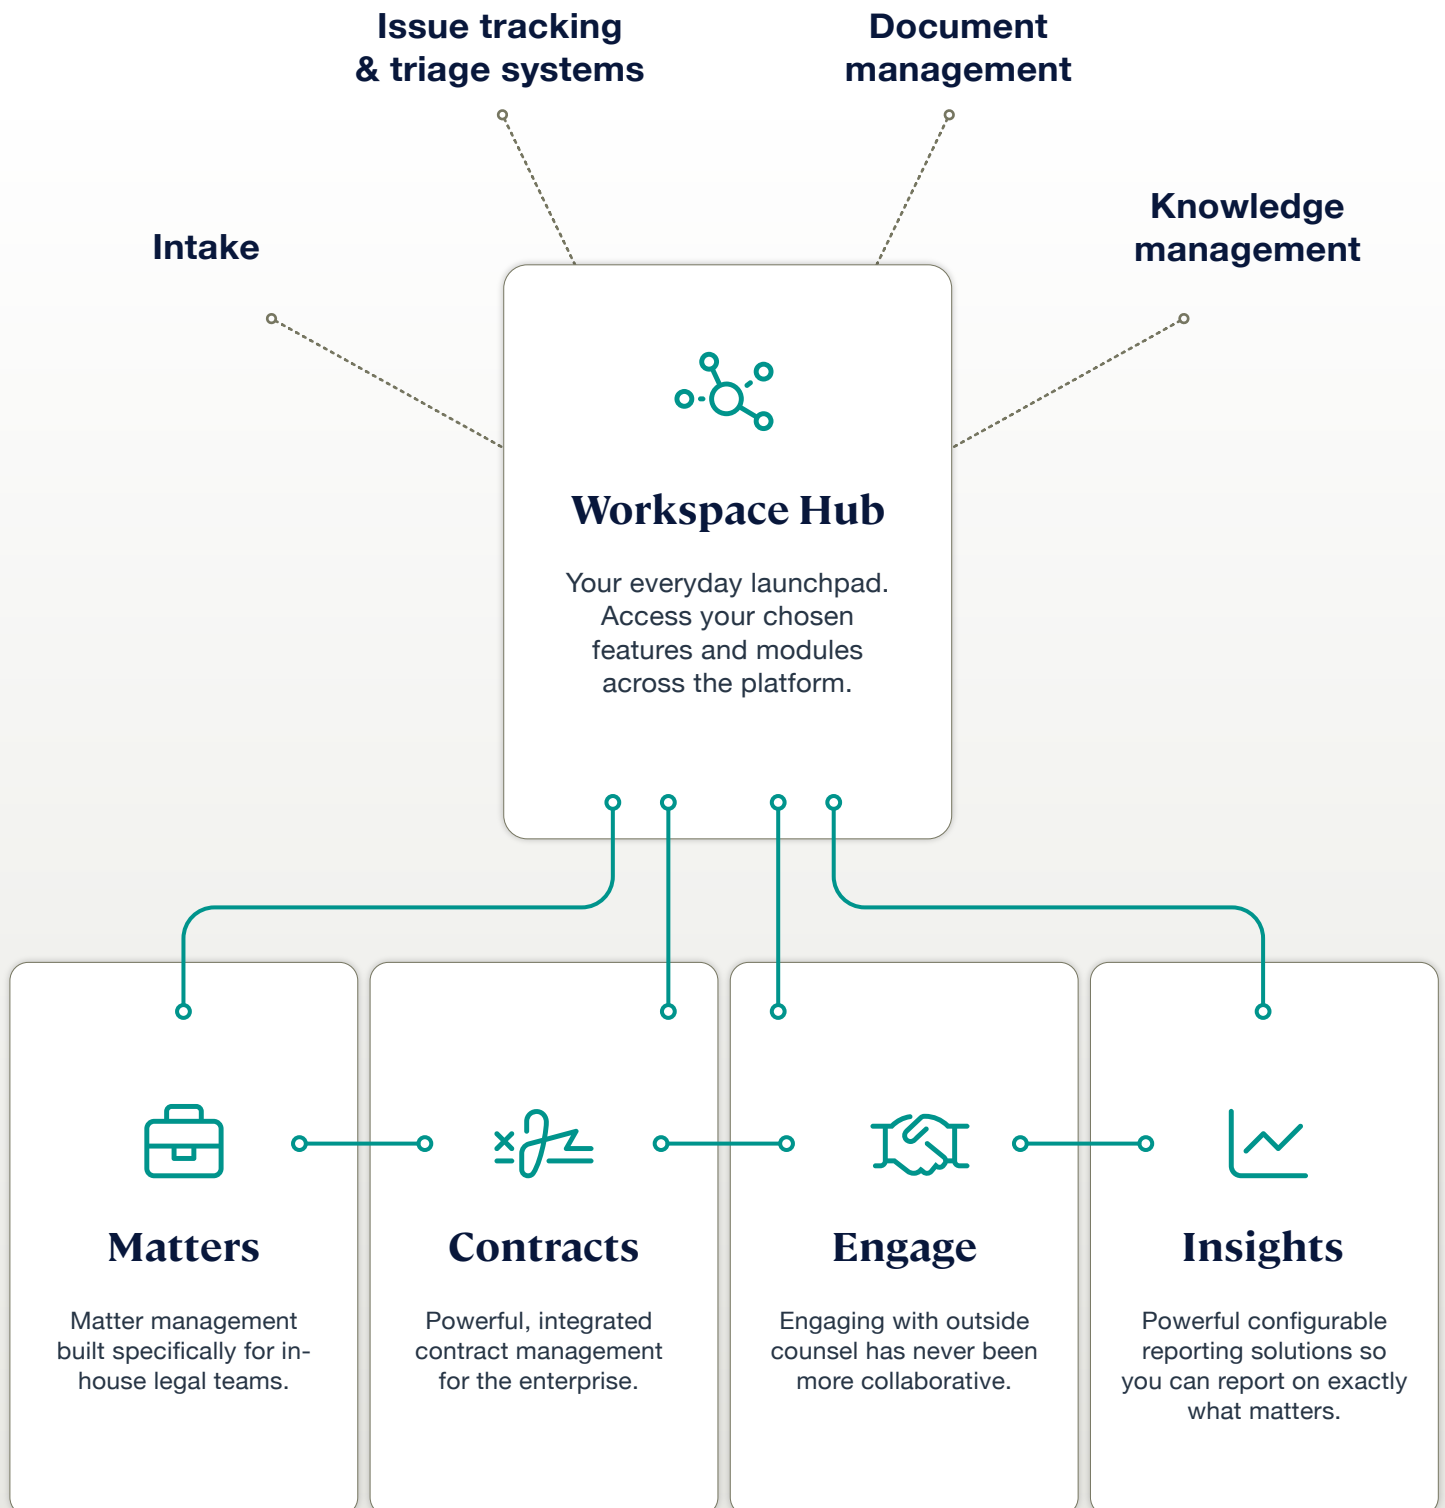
Issue tracking & triage systems

Document management

Intake

Knowledge management

Workspace Hub

Your everyday launchpad. Access your chosen features and modules across the platform.

Matters

Matter management built specifically for in-house legal teams.

Contracts

Powerful, integrated contract management for the enterprise.

Engage

Engaging with outside counsel has never been more collaborative.

Insights

Powerful configurable reporting solutions so you can report on exactly what matters.